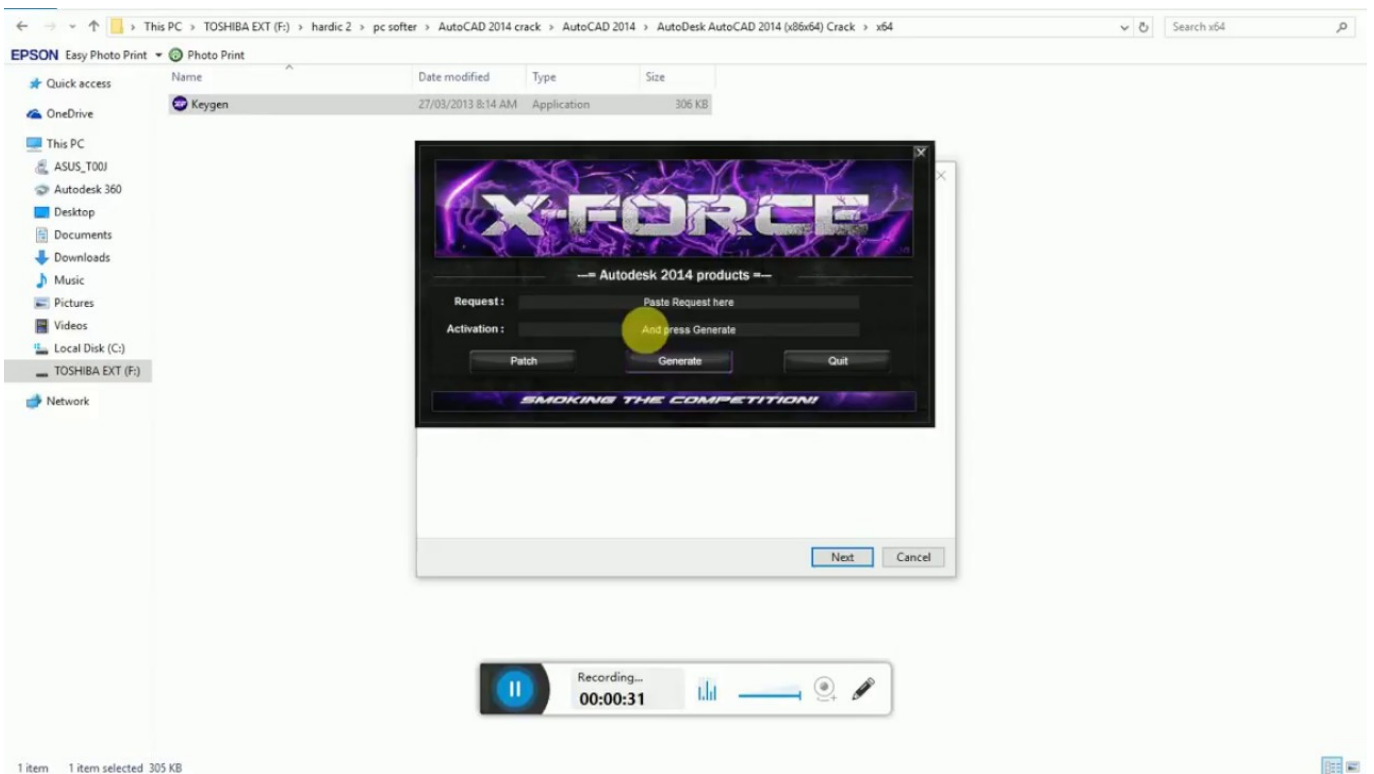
This PC > TOSHIBA EXT (F:) > hardic 2 > pc softer > AutoCAD 2014 crack > AutoCAD 2014 > AutoDesk AutoCAD 2014 (x86x64) Crack > x64

Search x64

EPSON Easy Photo Print ▾ Photo Print

Quick access
OneDrive
This PC
ASUS_T00J
Autodesk 360
Desktop
Documents
Downloads
Music
Pictures
Videos
Local Disk (C:)
TOSHIBA EXT (F:)
Network

| Name | Date modified | Type | Size |
|---|---|---|---|
| Keygen | 27/03/2013 8:14 AM | Application | 306 KB |

X-FORCE

—= Autodesk 2014 products =—

Request : Paste Request here

Activation : And press Generate

Patch Generate Quit

SMOKING THE COMPETITION!!

Next Cancel

Recording...
00:00:31

1 item 1 item selected 305 KB